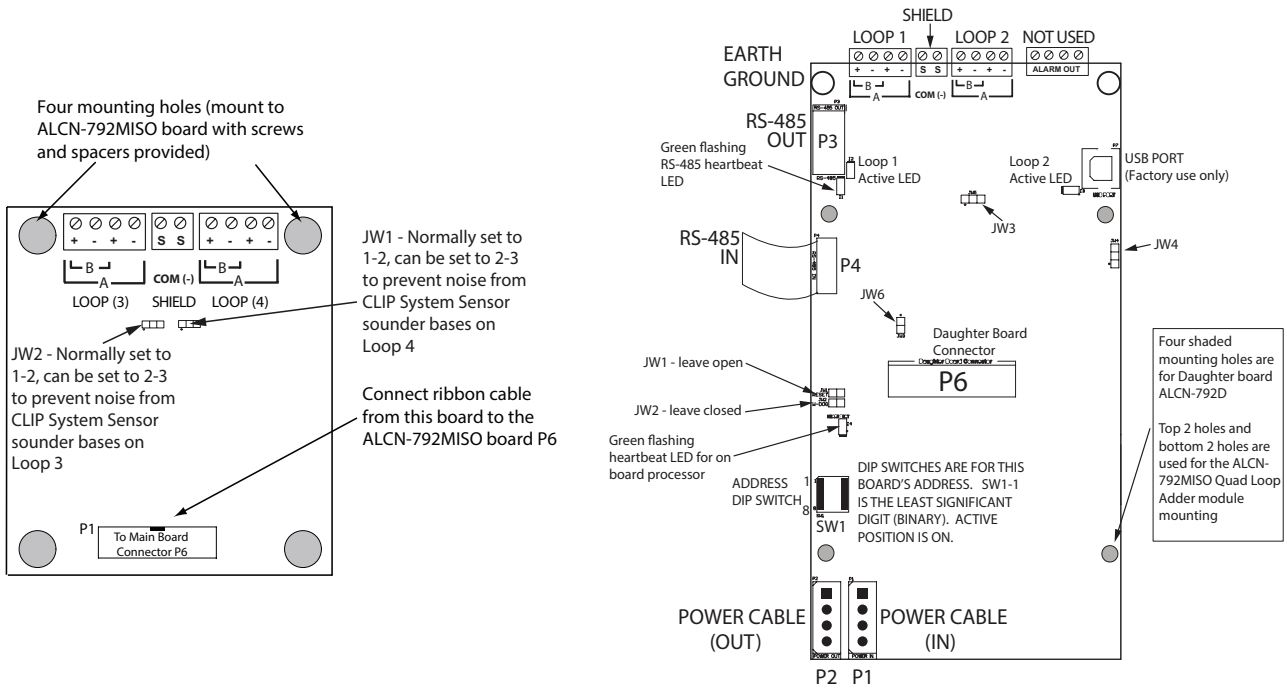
Four mounting holes (mount to ALCN-792MISO board with screws and spacers provided)

+ - + -
S S
+ - + -
B
A
COM (-)
B
A
LOOP (3)
SHIELD
LOOP (4)

JW1 - Normally set to 1-2, can be set to 2-3 to prevent noise from CLIP System Sensor sounder bases on Loop 4

JW2 - Normally set to 1-2, can be set to 2-3 to prevent noise from CLIP System Sensor sounder bases on Loop 3

Connect ribbon cable from this board to the ALCN-792MISO board P6

P1
To Main Board Connector P6

SHIELD
LOOP 1
LOOP 2
NOT USED
EARTH GROUND
+ - + -
S S
+ - + -
ALARM OUT
B
A
COM (-)
B
A

RS-485 OUT
P3
Green flashing RS-485 heartbeat LED
Loop 1 Active LED
Loop 2 Active LED
USB PORT (Factory use only)
JW3
JW4
RS-485 IN
P4
JW6
Daughter Board Connector
P6
Four shaded mounting holes are for Daughter board ALCN-792D

Top 2 holes and bottom 2 holes are used for the ALCN-792MISO Quad Loop Adder module mounting

JW1 - leave open
JW2 - leave closed
Green flashing heartbeat LED for on board processor

ADDRESS DIP SWITCH
1
8
SW1
DIP SWITCHES ARE FOR THIS BOARD'S ADDRESS. SW1-1 IS THE LEAST SIGNIFICANT DIGIT (BINARY). ACTIVE POSITION IS ON.

POWER CABLE (OUT)
POWER CABLE (IN)
P2 P1